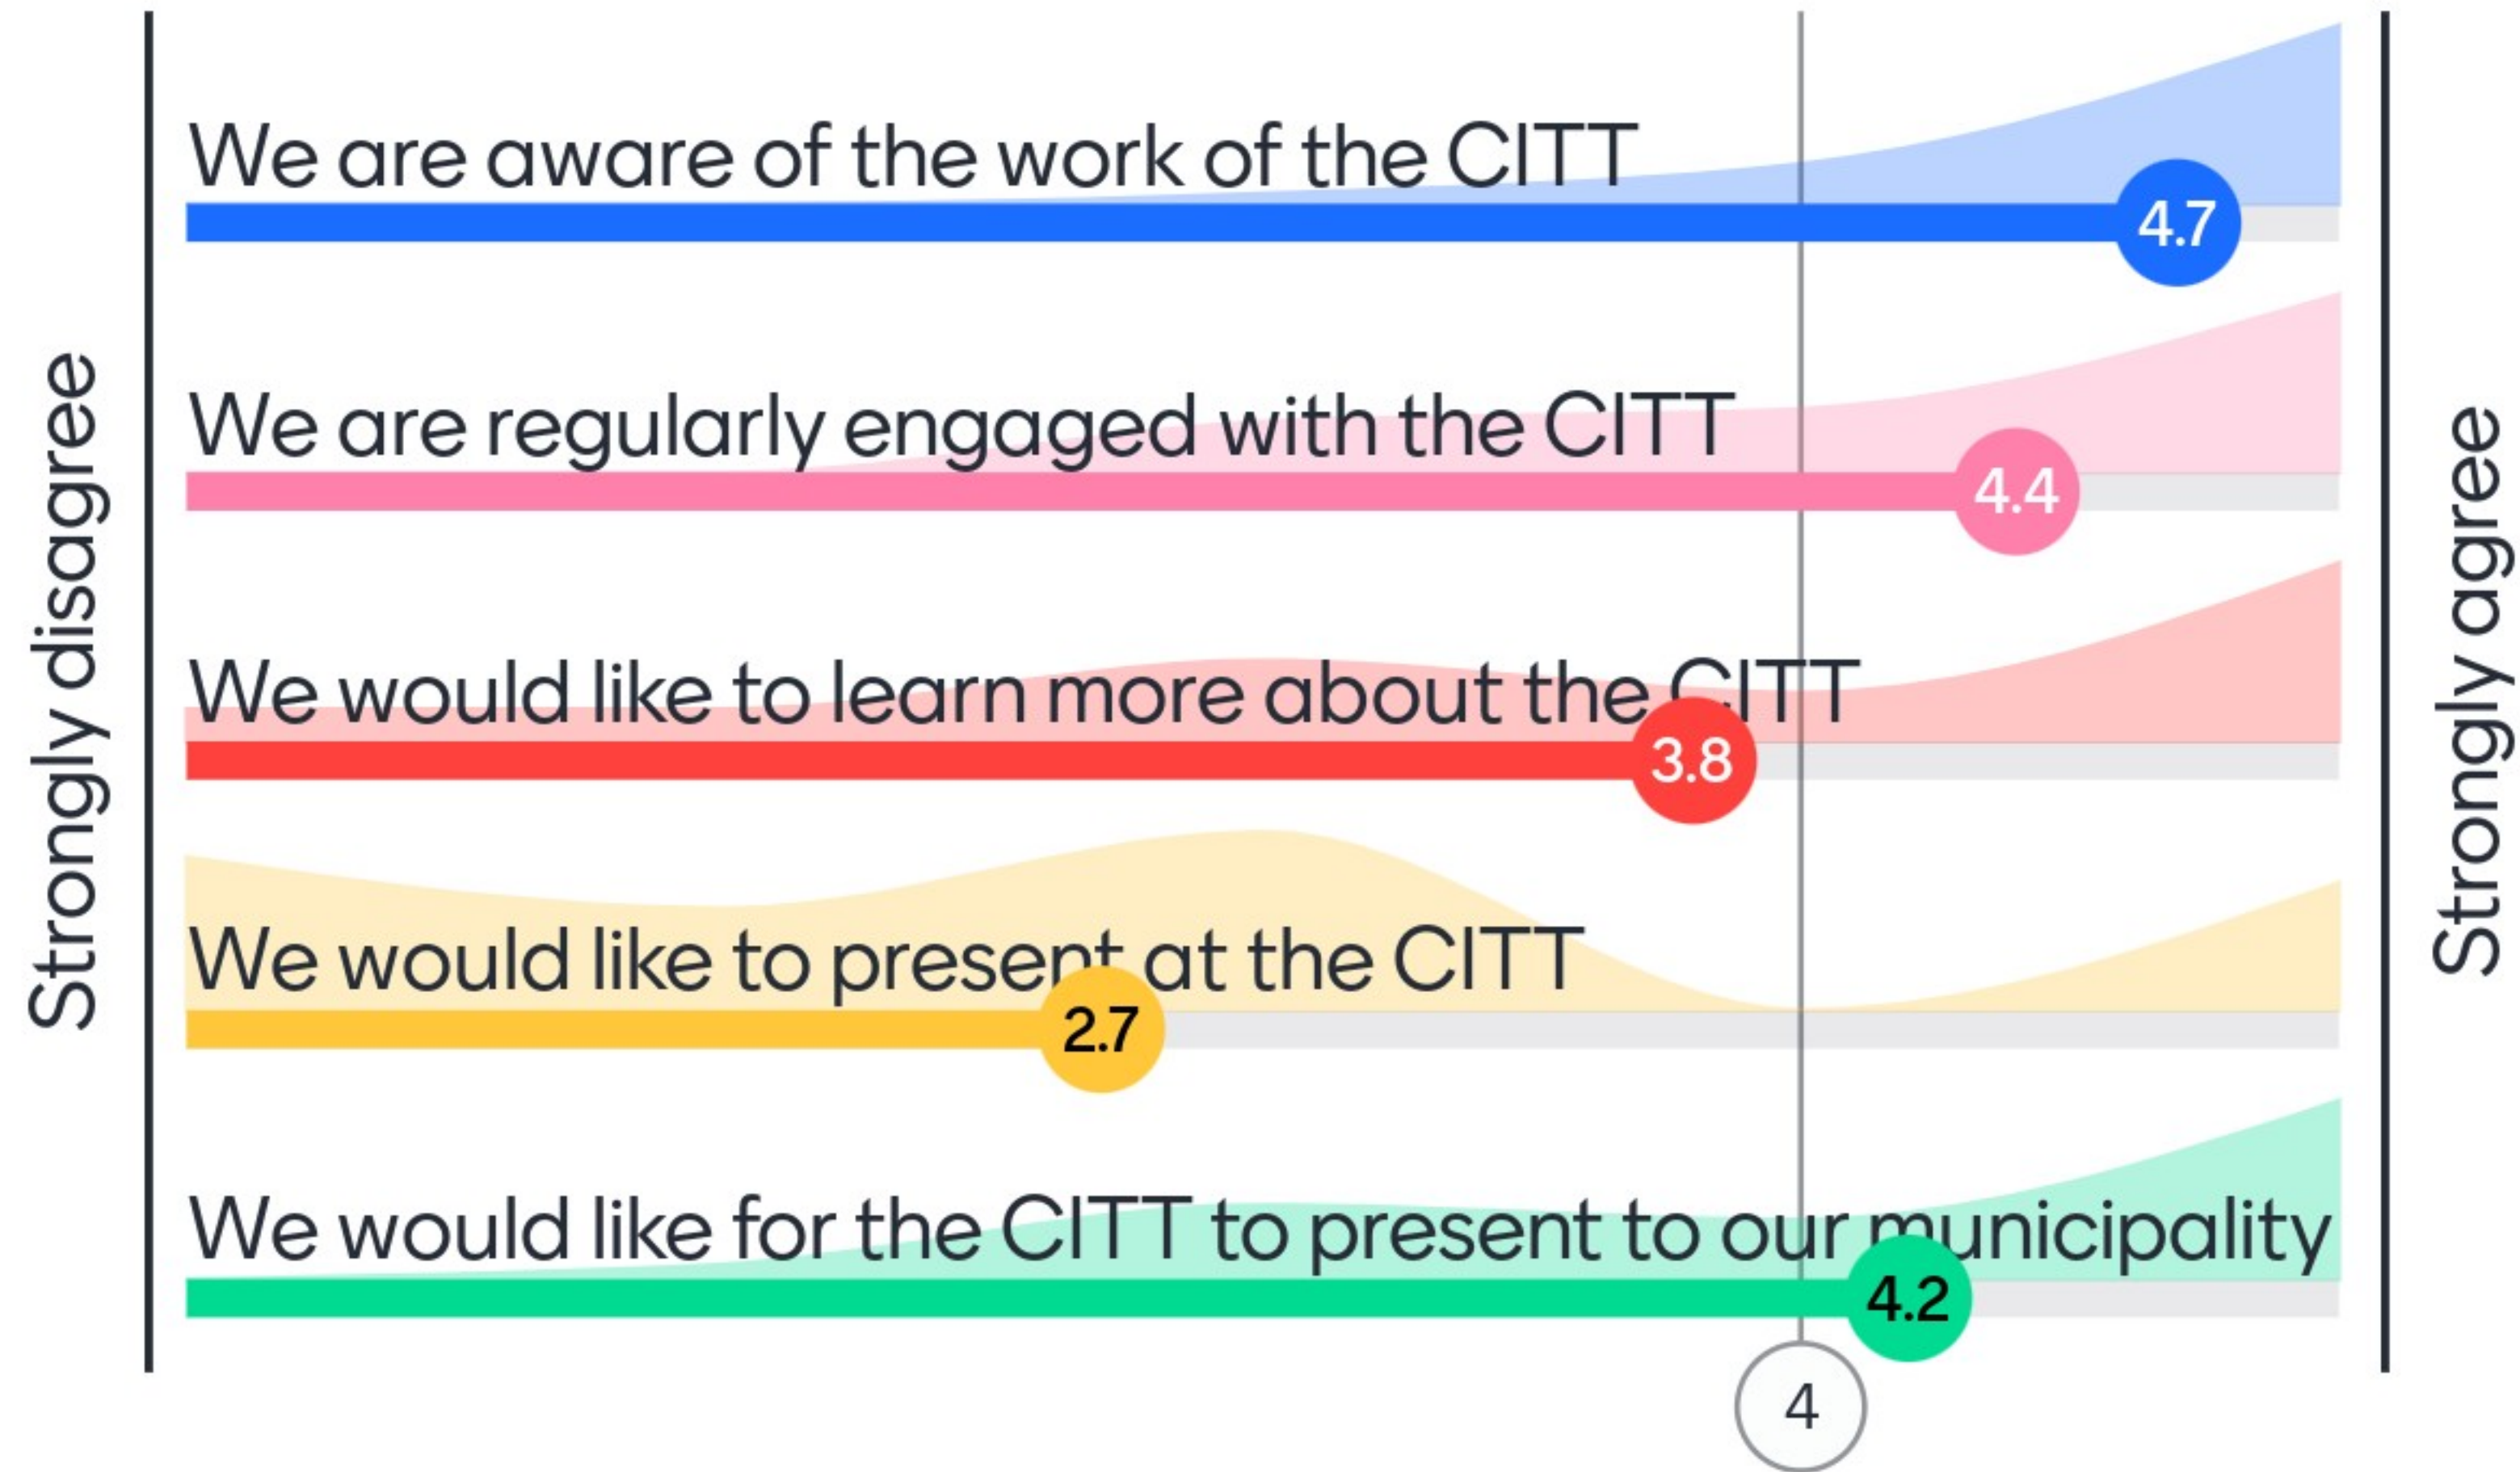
Strongly disagree

We are aware of the work of the CITT
4.7

We are regularly engaged with the CITT
4.4

We would like to learn more about the CITT
3.8

We would like to present at the CITT
2.7

We would like for the CITT to present to our municipality
4.2

4

Strongly agree